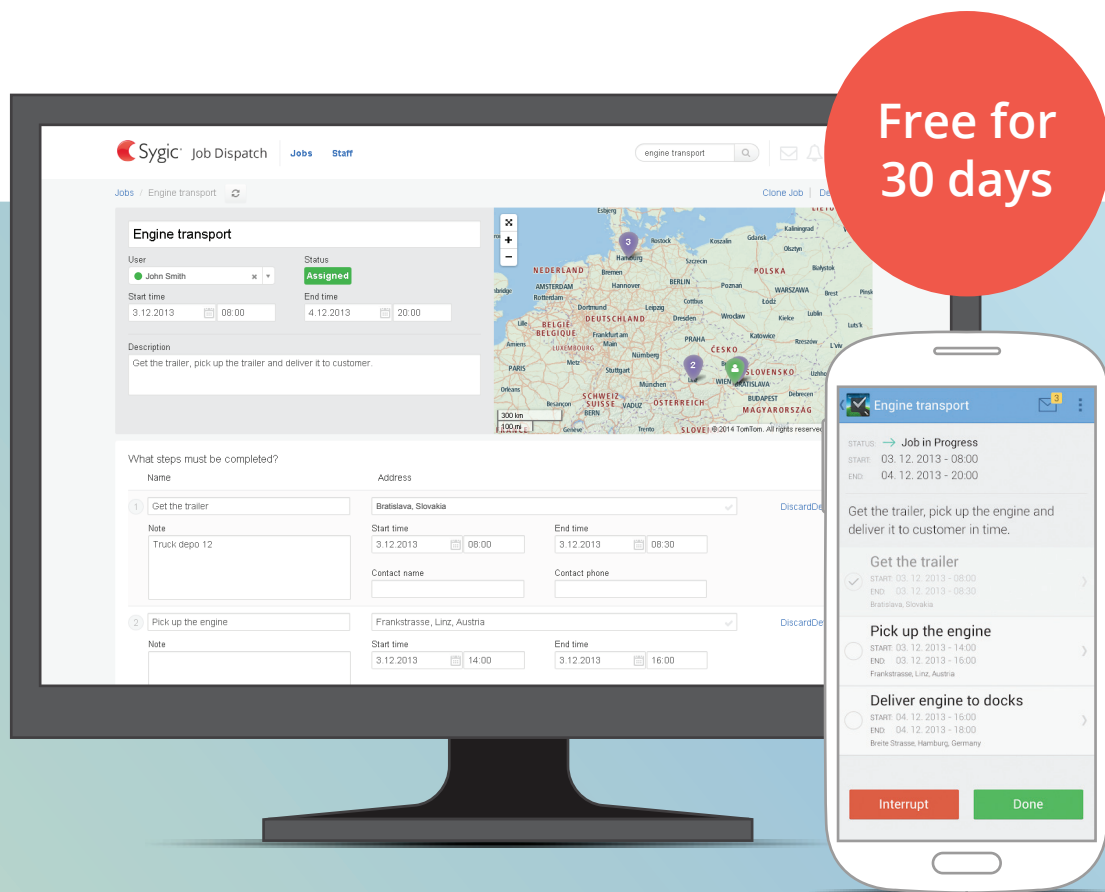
Free for 30 days

Sygic Job Dispatch Jobs Staff

engine transport

Jobs / Engine transport

Clone Job De

Engine transport

User
John Smith

Status
Assigned

Start time
3.12.2013 08:00

End time
4.12.2013 20:00

Description
Get the trailer, pick up the trailer and deliver it to customer.

NEDERLAND BERLIN POLSKA DEUTSCHLAND BELGIE BELGIQUE LUXEMBOURG ČESKO SLOVENSKO PARIS SCHWEIZ SUISSE ÖSTERREICH MAGYARORSZÁG BUDAPEST WIEN BRATISLAVA Hamburg Bremen Hannover Amsterdam Rotterdam Dortmund Leipzig Dresden Frankfurt am Main Nürnberg Stuttgart München BERN Praha Wrocław Poznań Szczecin Gdańsk Kraków Katowice Łódź WARSZAWA Lublin Rostock Kaliningrad Olsztyn Białystok Brest Kielce Lille Amiens Orleans Cottbus Esbjerg Koszalin SLOVENI Trento Genève

300 km
100 mi
© 2014 TomTom. All rights reserved

What steps must be completed?

Name Address

1 Get the trailer Bratislava, Slovakia DiscardDe
Note
Truck depo 12
Start time 3.12.2013 08:00
End time 3.12.2013 08:30
Contact name
Contact phone

2 Pick up the engine Frankstrasse, Linz, Austria DiscardDe
Note
Start time 3.12.2013 14:00
End time 3.12.2013 16:00

Engine transport 3

STATUS: Job in Progress
START: 03. 12. 2013 - 08:00
END: 04. 12. 2013 - 20:00

Get the trailer, pick up the engine and deliver it to customer in time.

Get the trailer
START: 03. 12. 2013 - 08:00
END: 03. 12. 2013 - 08:30
Bratislava, Slovakia

Pick up the engine
START: 03. 12. 2013 - 14:00
END: 03. 12. 2013 - 16:00
Frankstrasse, Linz, Austria

Deliver engine to docks
START: 04. 12. 2013 - 16:00
END: 04. 12. 2013 - 18:00
Breite Strasse, Hamburg, Germany

Interrupt Done